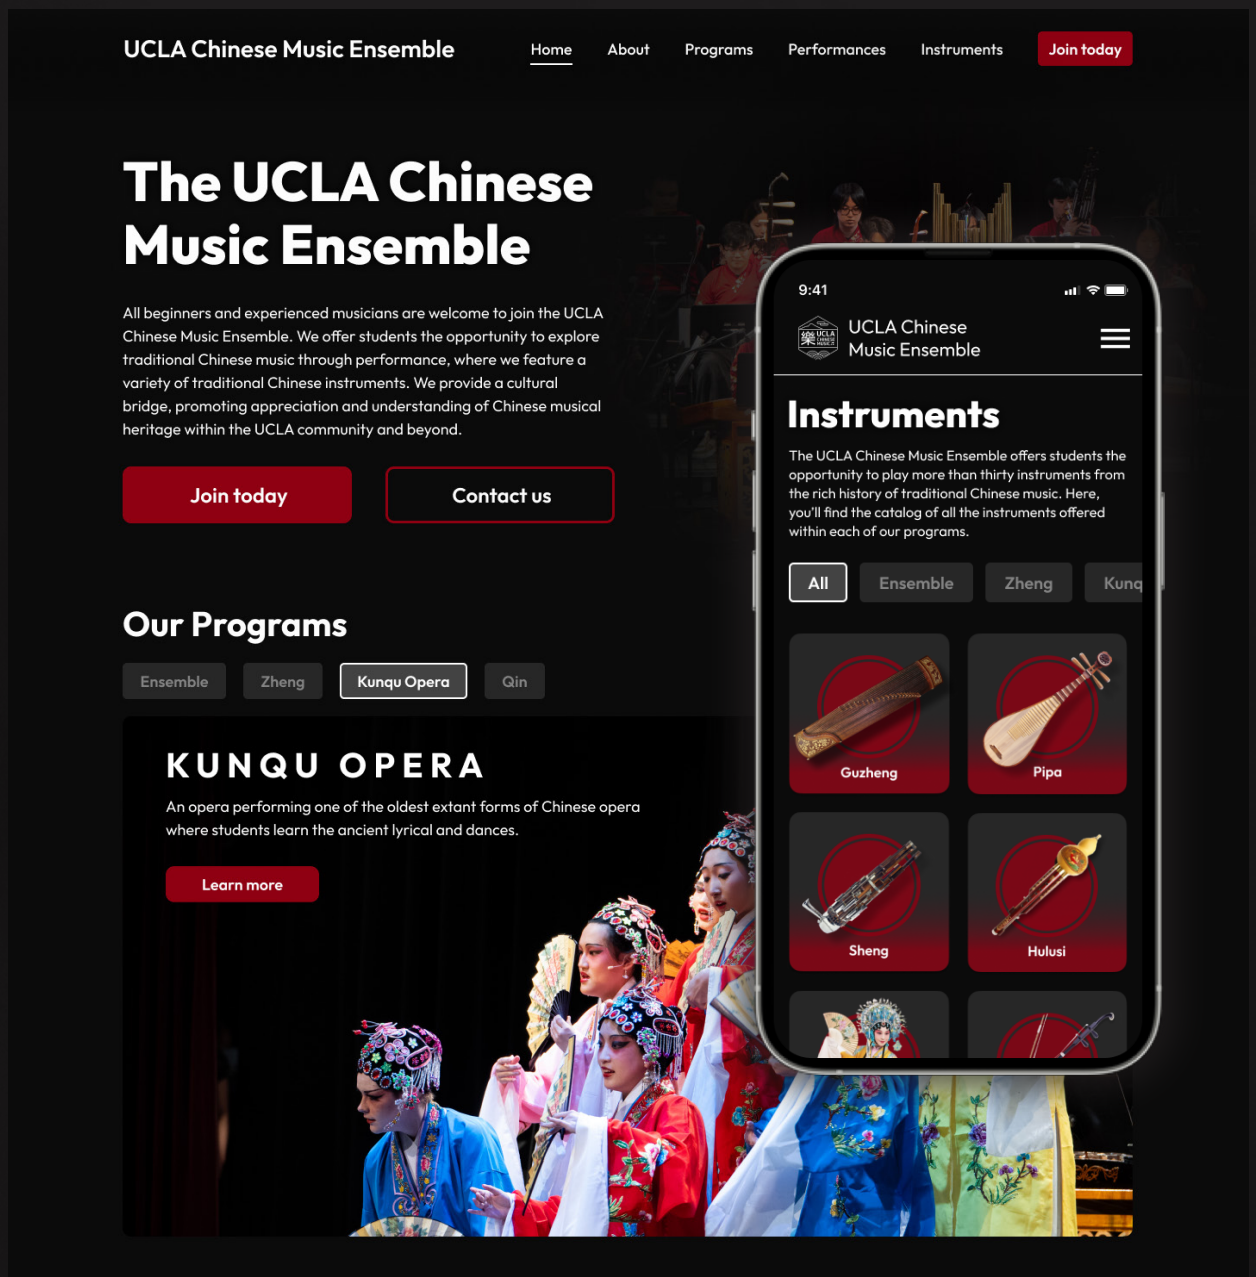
UCLA Chinese Music Ensemble

Home About Programs Performances Instruments Join today

The UCLA Chinese Music Ensemble

All beginners and experienced musicians are welcome to join the UCLA Chinese Music Ensemble. We offer students the opportunity to explore traditional Chinese music through performance, where we feature a variety of traditional Chinese instruments. We provide a cultural bridge, promoting appreciation and understanding of Chinese musical heritage within the UCLA community and beyond.

Join today Contact us

Our Programs

Ensemble Zheng Kunqu Opera Qin

KUNQU OPERA

An opera performing one of the oldest extant forms of Chinese opera where students learn the ancient lyrical and dances.

Learn more

9:41

UCLA Chinese Music Ensemble

Instruments

The UCLA Chinese Music Ensemble offers students the opportunity to play more than thirty instruments from the rich history of traditional Chinese music. Here, you'll find the catalog of all the instruments offered within each of our programs.

All Ensemble Zheng Kunq

Guzheng

Pipa

Sheng

Hulusi